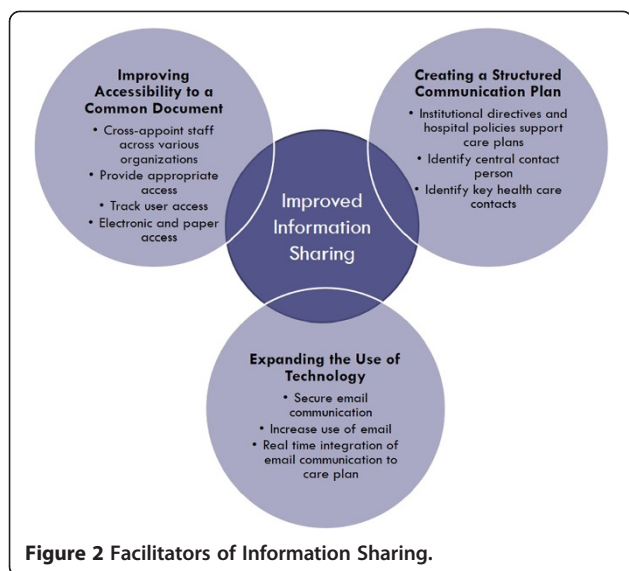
Improving Accessibility to a Common Document

• Cross-appoint staff across various organizations
• Provide appropriate access
• Track user access
• Electronic and paper access

Creating a Structured Communication Plan

• Institutional directives and hospital policies support care plans
• Identify central contact person
• Identify key health care contacts

Improved Information Sharing

Expanding the Use of Technology

• Secure email communication
• Increase use of email
• Real time integration of email communication to care plan

Figure 2 Facilitators of Information Sharing.